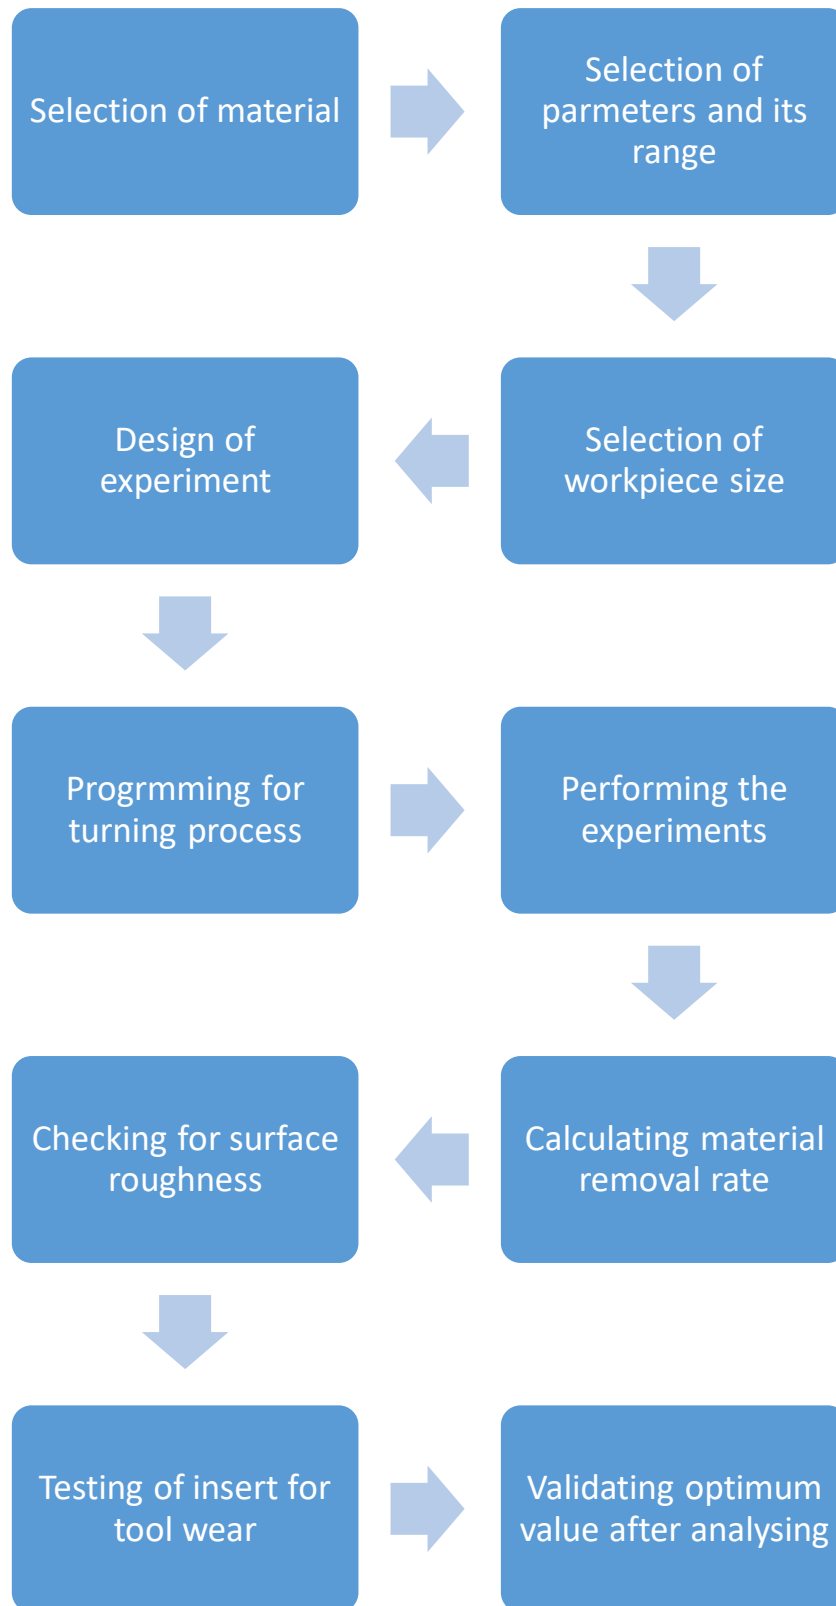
Selection of material

Selection of parmeters and its range

Selection of workpiece size

Design of experiment

Progrmming for turning process

Performing the experiments

Calculating material removal rate

Checking for surface roughness

Testing of insert for tool wear

Validating optimum value after analysing